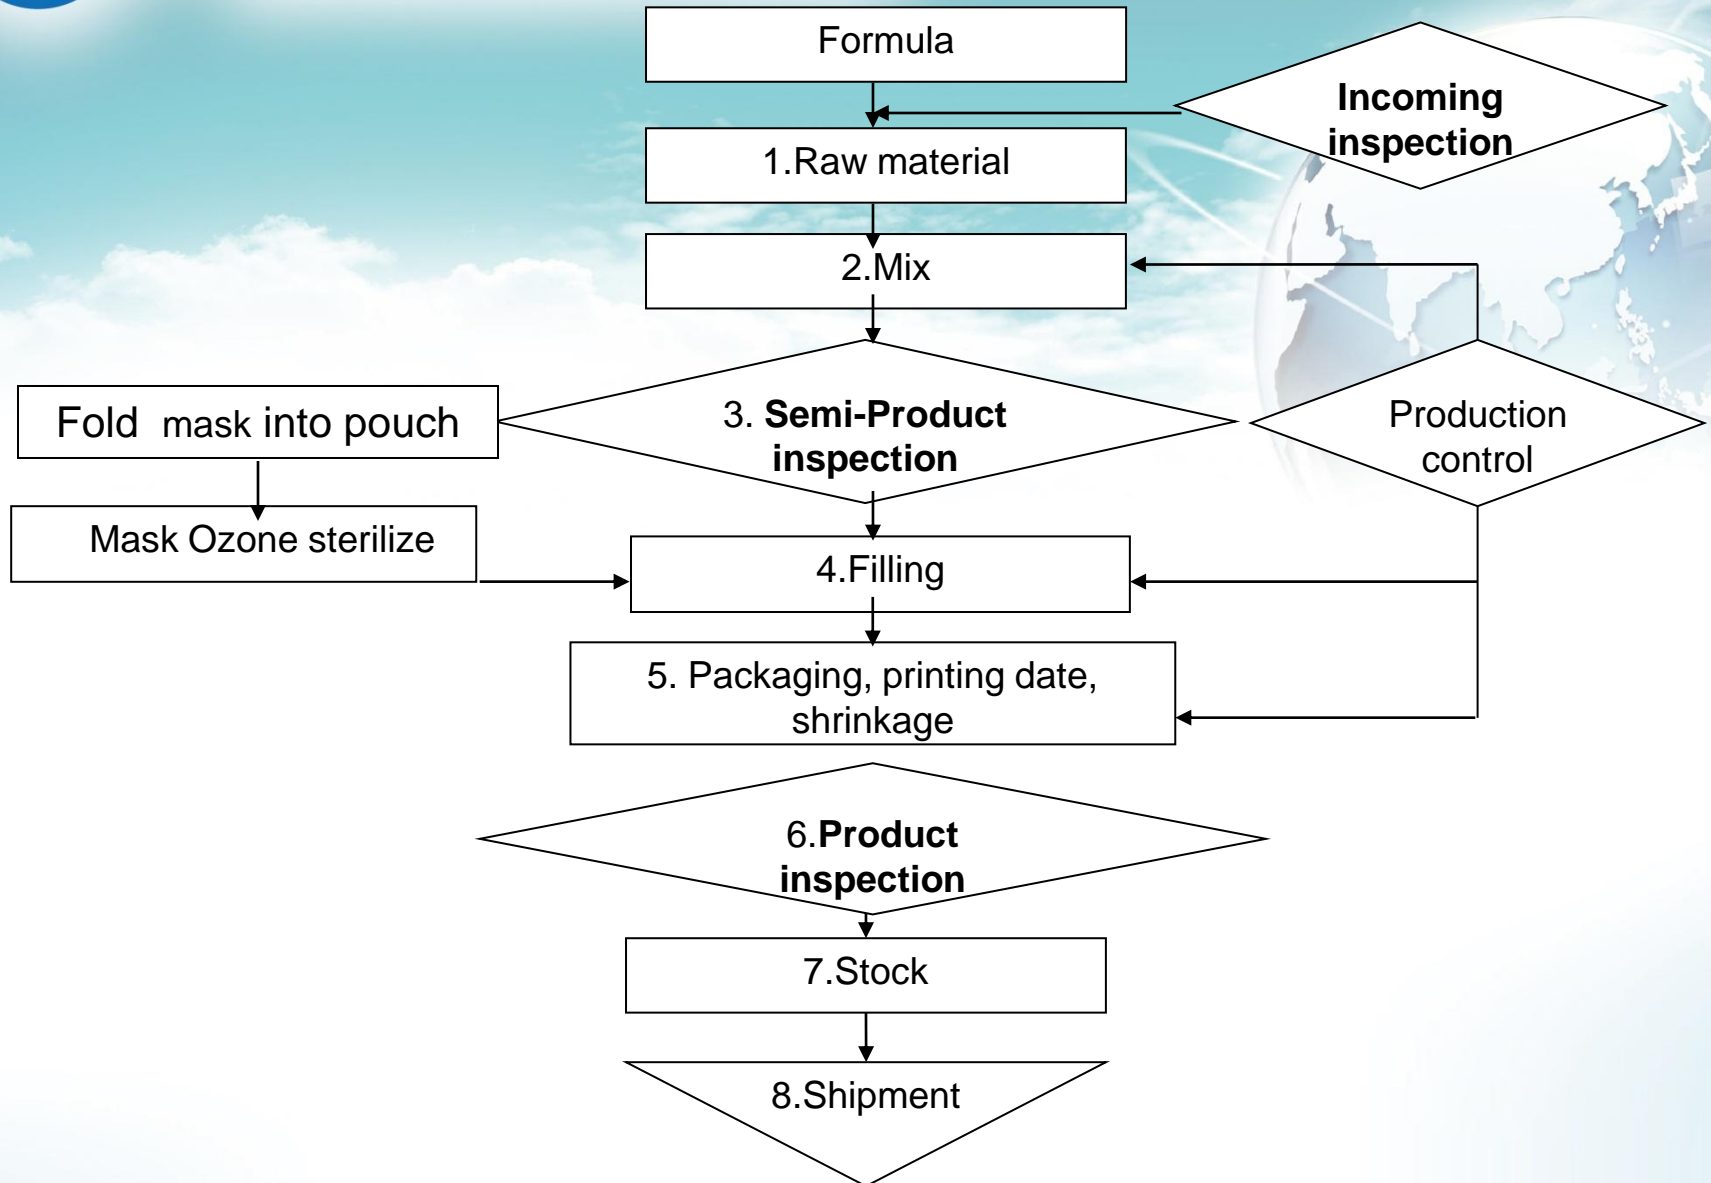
Formula

Incoming inspection

1.Raw material

2.Mix

Fold mask into pouch

3. Semi-Product inspection

Production control

Mask Ozone sterilize

4.Filling

5. Packaging, printing date, shrinkage

6.Product inspection

7.Stock

8.Shipment